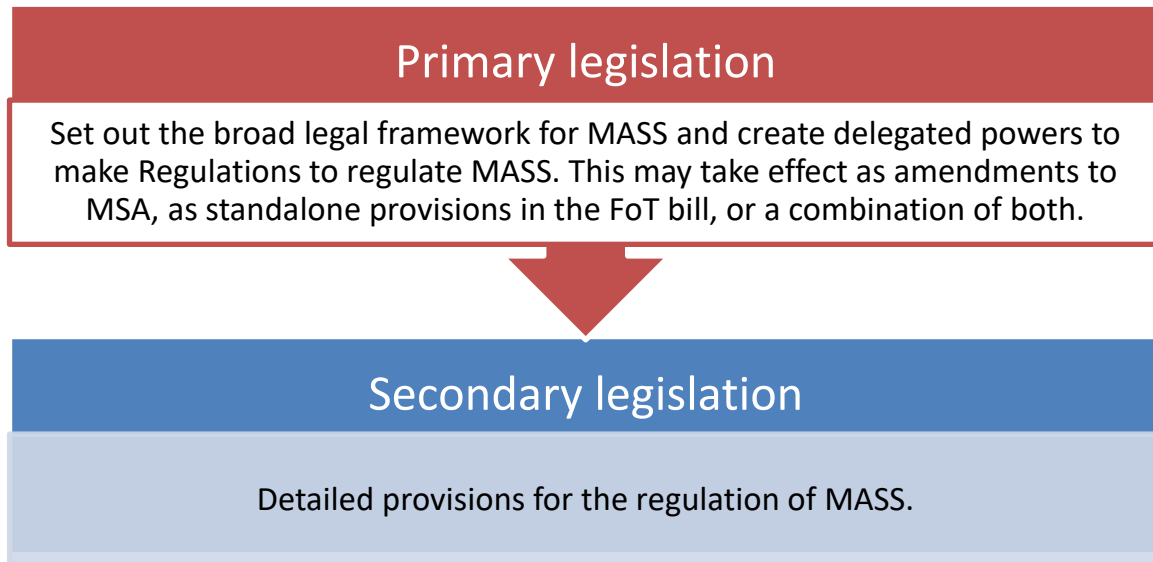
Primary legislation

Set out the broad legal framework for MASS and create delegated powers to make Regulations to regulate MASS. This may take effect as amendments to MSA, as standalone provisions in the FoT bill, or a combination of both.

Secondary legislation

Detailed provisions for the regulation of MASS.